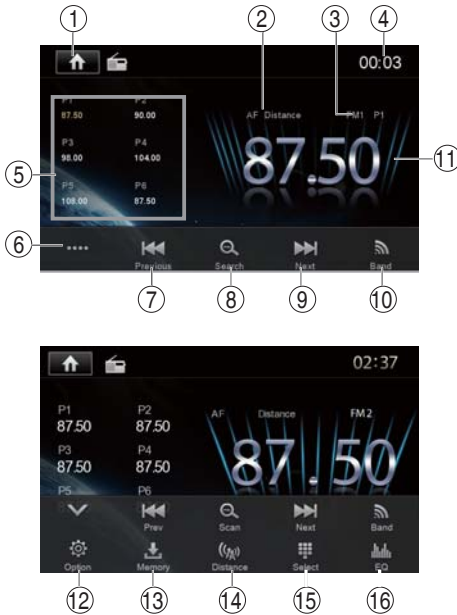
①
②
③
④
00:03
P1
87.50
P2
90.00
P3
98.00
P4
104.00
P5
108.00
P6
87.50
AF Distance
FM1 P1
87.50
⑤
⑪
⑥
••••
Previous
Search
Next
Band
⑦
⑧
⑨
⑩

02:37
P1
87.50
P2
87.50
P3
87.50
P4
87.50
P5
P6
AF
Distance
FM 2
87.50
Prev
Scan
Next
Band
Option
Memory
Distance
Select
EQ
⑫
⑬
⑭
⑮
⑯